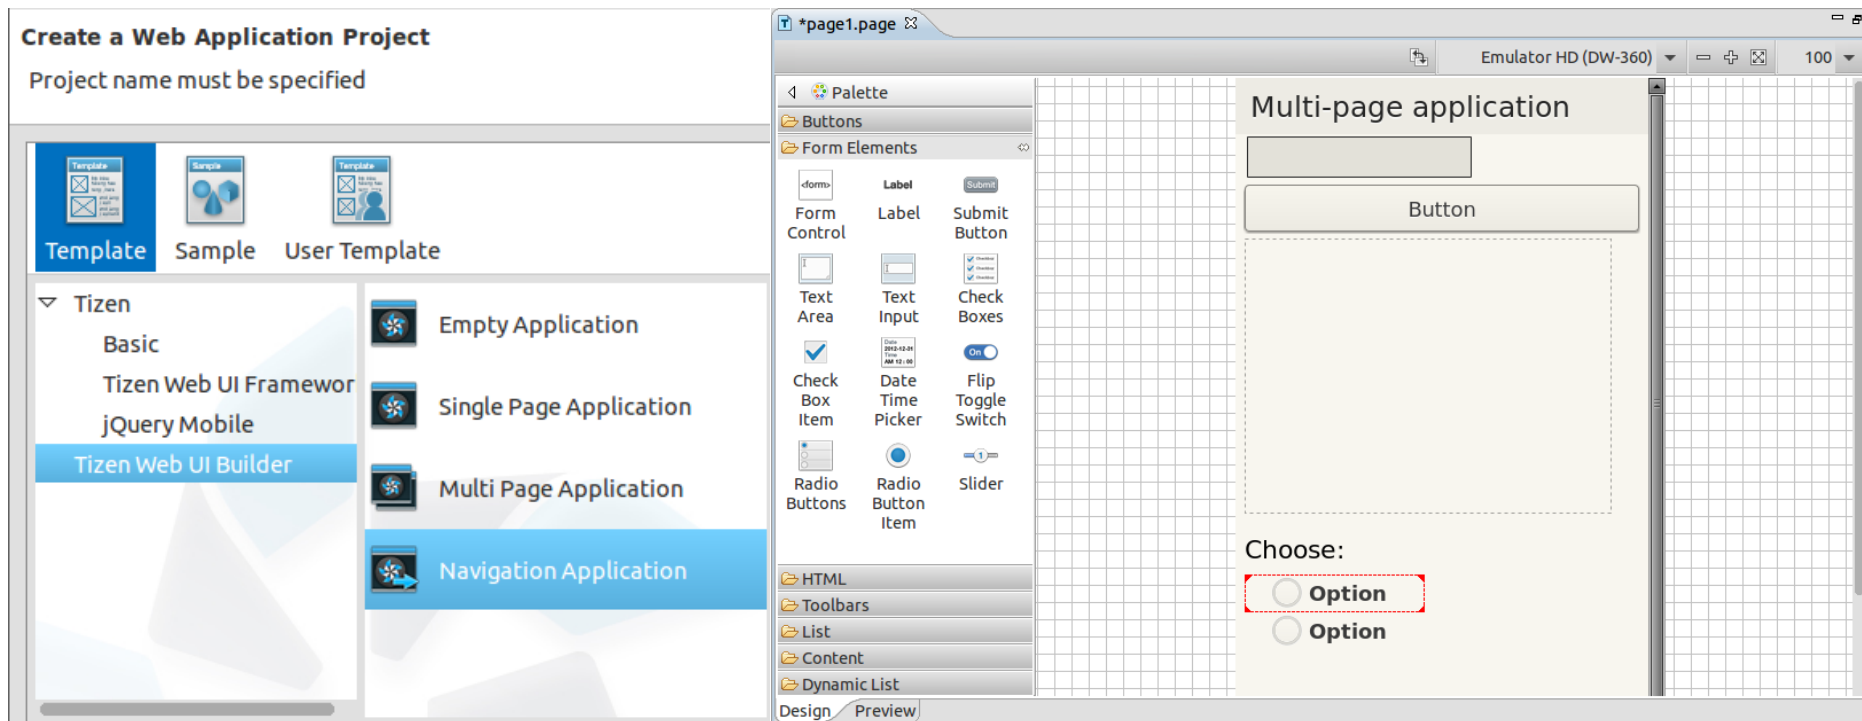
Create a Web Application Project

Project name must be specified

Template Sample User Template

Tizen
Basic
Tizen Web UI Framewor
jQuery Mobile
Tizen Web UI Builder

Empty Application
Single Page Application
Multi Page Application
Navigation Application

*page1.page

Emulator HD (DW-360) 100

Palette
Buttons
Form Elements

Form Control
Label
Submit Button
Text Area
Text Input
Check Boxes
Check Box Item
Date Time Picker
Flip Toggle Switch
Radio Buttons
Radio Button Item
Slider

HTML
Toolbars
List
Content
Dynamic List

Design Preview

Multi-page application

Button

Choose:
Option
Option